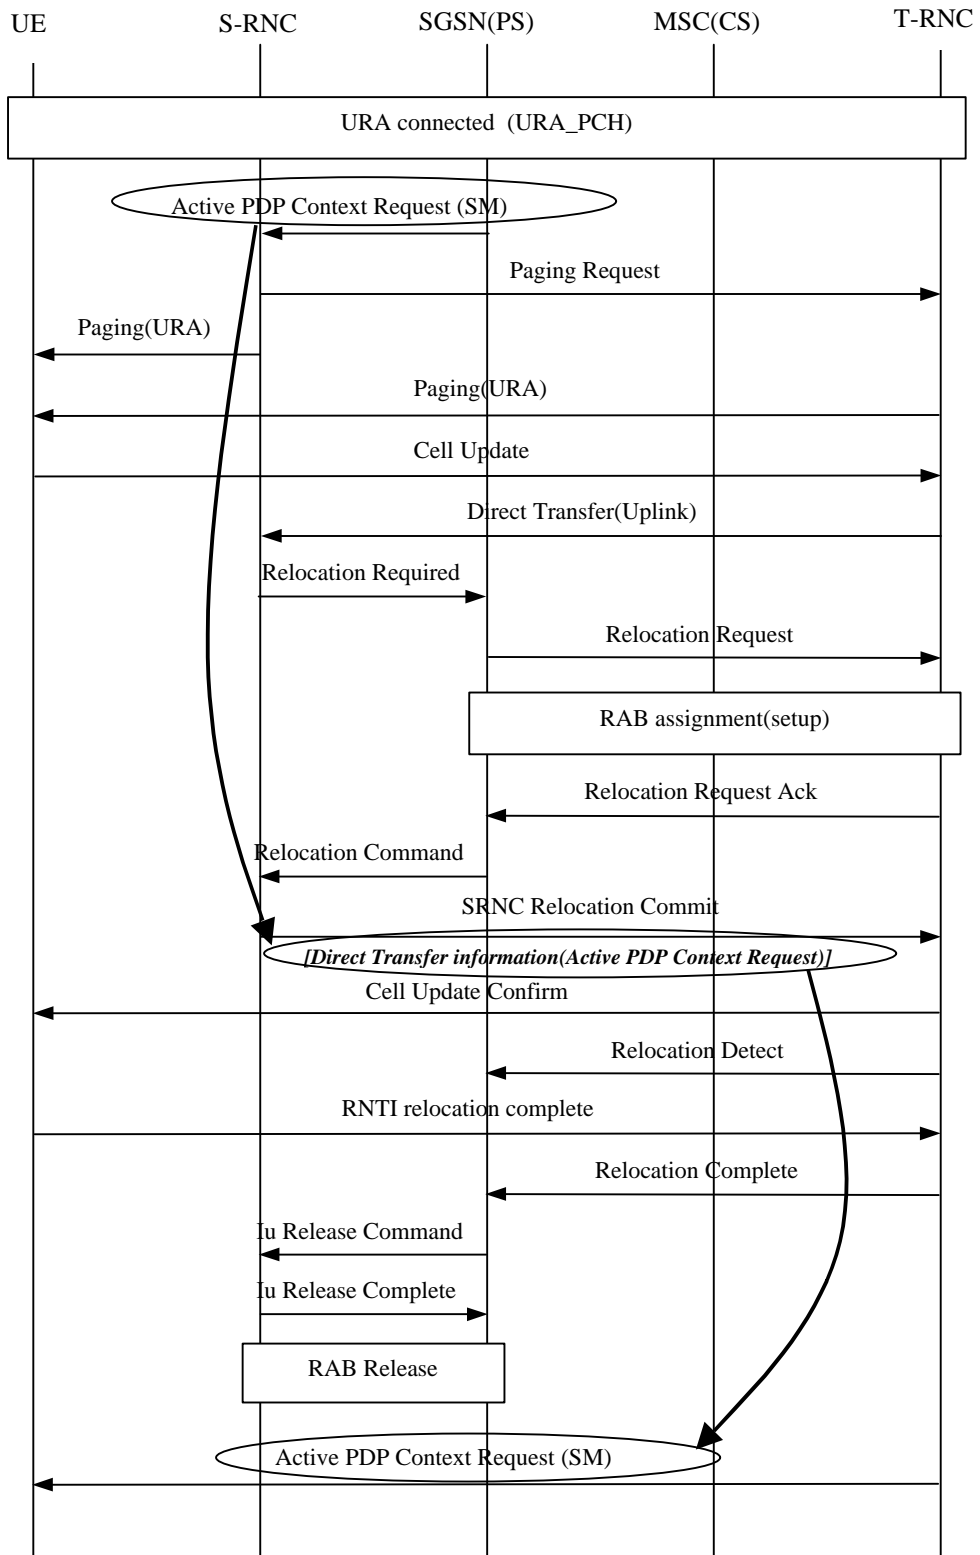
UE
S-RNC
SGSN(PS)
MSC(CS)
T-RNC

URA connected (URA_PCH)

Active PDP Context Request (SM)

Paging Request

Paging(URA)

Paging(URA)

Cell Update

Direct Transfer(Uplink)

Relocation Required

Relocation Request

RAB assignment(setup)

Relocation Request Ack

Relocation Command

SRNC Relocation Commit

[Direct Transfer information(Active PDP Context Request)]

Cell Update Confirm

Relocation Detect

RNTI relocation complete

Relocation Complete

Iu Release Command

Iu Release Complete

RAB Release

Active PDP Context Request (SM)